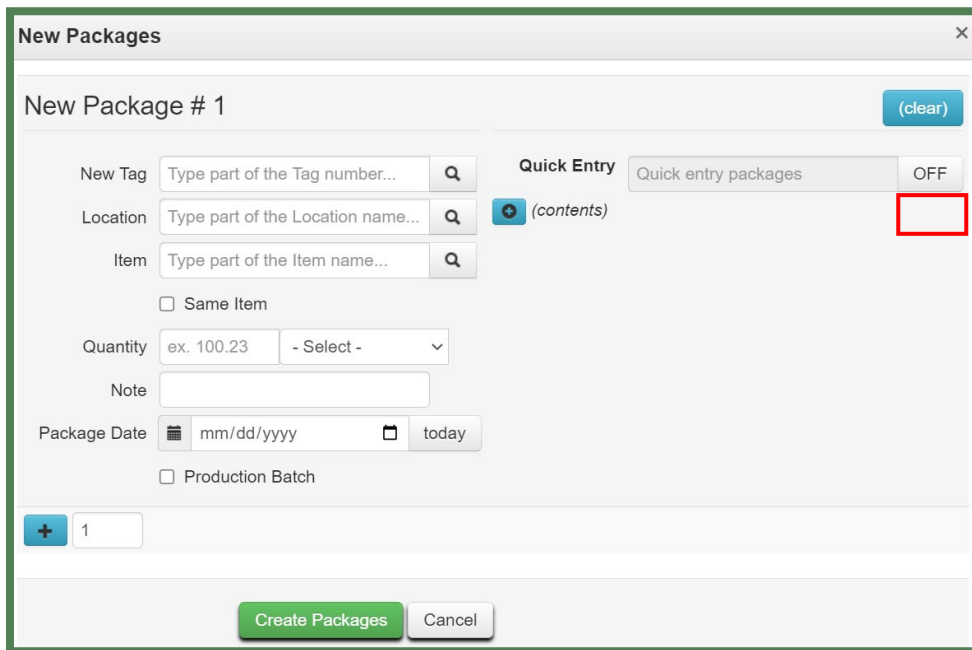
New Packages ×

New Package # 1

(clear)

New Tag Type part of the Tag number...

Location Type part of the Location name...

Item Type part of the Item name...

Same Item

Quantity ex. 100.23 - Select -

Note

Package Date mm/dd/yyyy today

Production Batch

Quick Entry Quick entry packages OFF

(contents)

1

Create Packages Cancel